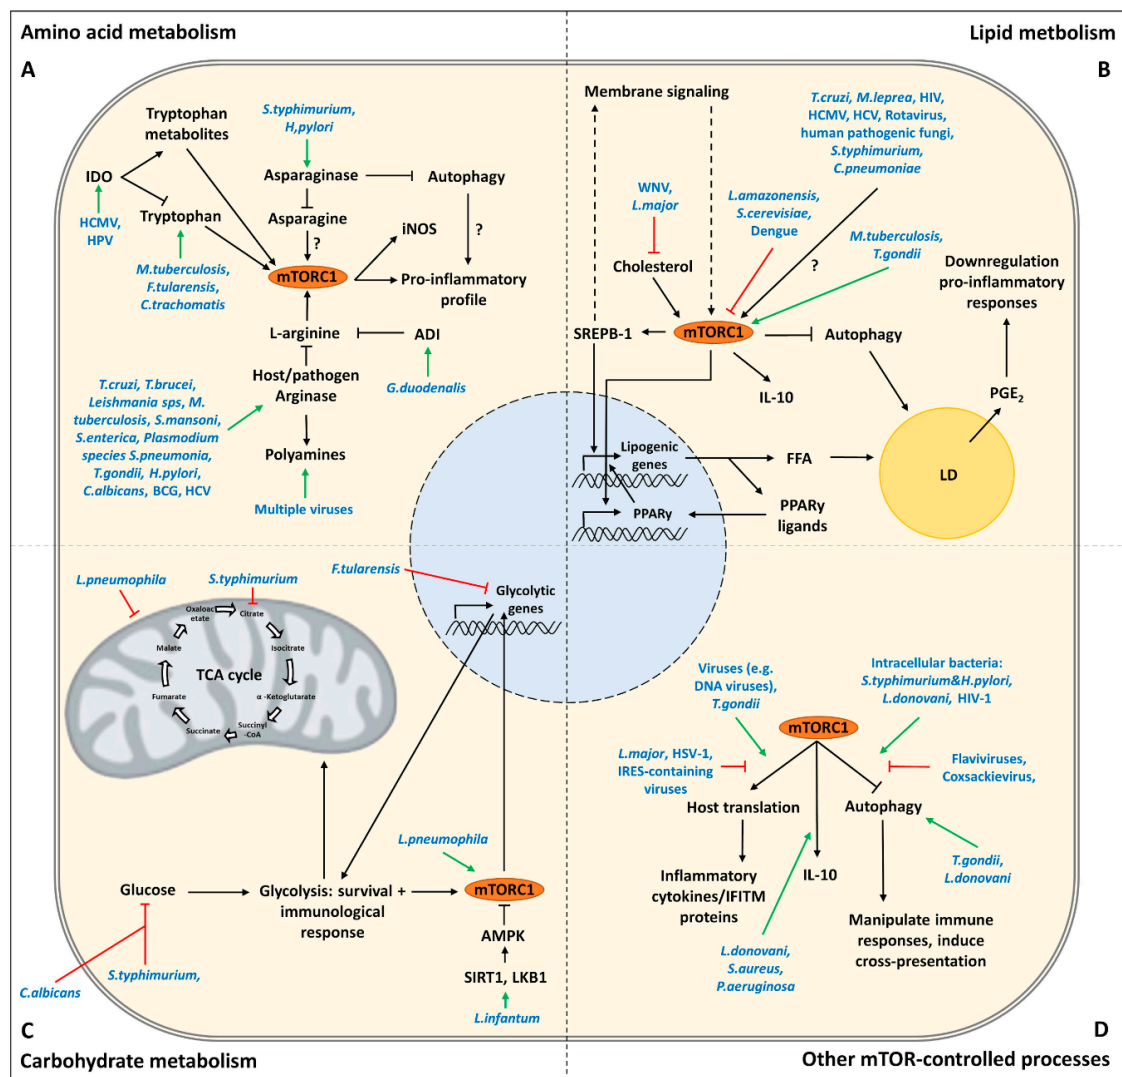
Amino acid metabolism

A

Tryptophan metabolites

S.typhimurium, H,pylori

IDO

Asparaginase

Autophagy

Tryptophan

HCMV, HPV

Asparagine

?

iNOS

?

M.tuberculosis, F.tularensis, C.trachomatis

mTORC1

Pro-inflammatory profile

L-arginine

ADI

Host/pathogen Arginase

G.duodenalis

T.cruzi, T.brucei, Leishmania sps, M. tuberculosis, S.mansoni, S.enterica, Plasmodium species S.pneumonia, T.gondii, H.pylori, C.albicans, BCG, HCV

Polyamines

Multiple viruses

Lipid metbolism

B

Membrane signaling

T.cruzi, M.leprea, HIV, HCMV, HCV, Rotavirus, human pathogenic fungi, S.typhimurium, C.pneumoniae

WNV, L.major

L.amazonensis, S.cerevisiae, Dengue

M.tuberculosis, T.gondii

Cholesterol

?

Downregulation pro-inflammatory responses

SREPB-1

mTORC1

Autophagy

IL-10

PGE$_2$

Lipogenic genes

FFA

LD

PPARγ

PPARγ ligands

L.pneumophila

S.typhimurium

F.tularensis

Glycolytic genes

Oxaloacetate

Citrate

Malate

Isocitrate

TCA cycle

Fumarate

α -Ketoglutarate

Succinate

Succinyl -CoA

L.pneumophila

Glucose

Glycolysis: survival + immunological response

mTORC1

AMPK

C.albicans

S.typhimurium,

SIRT1, LKB1

L.infantum

C

Carbohydrate metabolism

Viruses (e.g. DNA viruses), T.gondii

Intracellular bacteria: S.typhimurium&H.pylori, L.donovani, HIV-1

mTORC1

L.major, HSV-1, IRES-containing viruses

Flaviviruses, Coxsackievirus,

Host translation

Autophagy

T.gondii, L.donovani

Inflammatory cytokines/IFITM proteins

IL-10

Manipulate immune responses, induce cross-presentation

L.donovani, S.aureus, P.aeruginosa

D

Other mTOR-controlled processes